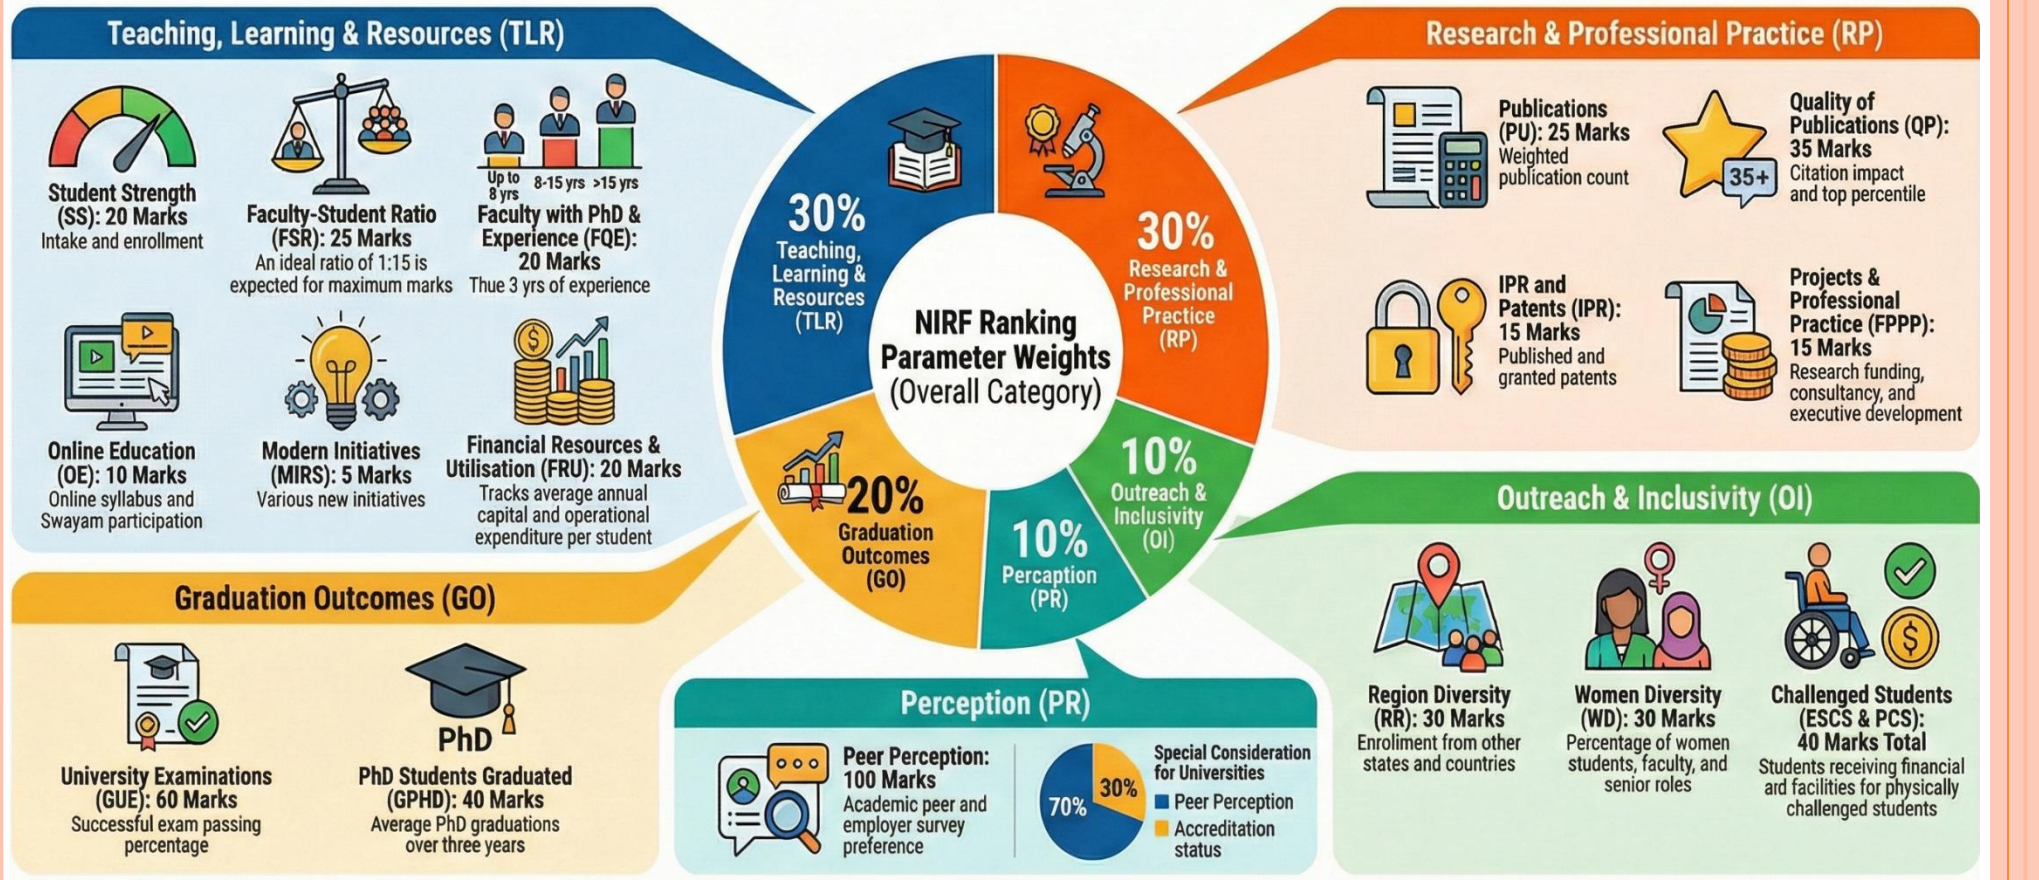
Teaching, Learning & Resources (TLR)

Student Strength (SS): 20 Marks
Intake and enrollment

Faculty-Student Ratio (FSR): 25 Marks
An ideal ratio of 1:15 is expected for maximum marks

Up to 8 yrs
8-15 yrs
>15 yrs
Faculty with PhD & Experience (FQE): 20 Marks
Thue 3 yrs of experience

Online Education (OE): 10 Marks
Online syllabus and Swayam participation

Modern Initiatives (MIRS): 5 Marks
Various new initiatives

Financial Resources & Utilisation (FRU): 20 Marks
Tracks average annual capital and operational expenditure per student

Research & Professional Practice (RP)

Publications (PU): 25 Marks
Weighted publication count

Quality of Publications (QP): 35 Marks
35+
Citation impact and top percentile

IPR and Patents (IPR): 15 Marks
Published and granted patents

Projects & Professional Practice (FPPP): 15 Marks
Research funding, consultancy, and executive development

30%
Teaching, Learning & Resources (TLR)

30%
Research & Professional Practice (RP)

NIRF Ranking Parameter Weights (Overall Category)

10%
Outreach & Inclusivity (OI)

10%
Percaption (PR)

20%
Graduation Outcomes (GO)

Graduation Outcomes (GO)

University Examinations (GUE): 60 Marks
Successful exam passing percentage

PhD
PhD Students Graduated (GPHD): 40 Marks
Average PhD graduations over three years

Perception (PR)

Peer Perception: 100 Marks
Academic peer and employer survey preference

70%
30%
Special Consideration for Universities
Peer Perception
Accreditation status

Outreach & Inclusivity (OI)

Region Diversity (RR): 30 Marks
Enrolment from other states and countries

Women Diversity (WD): 30 Marks
Percentage of women students, faculty, and senior roles

Challenged Students (ESCS & PCS): 40 Marks Total
Students receiving financial ard facilities for physically challenged students